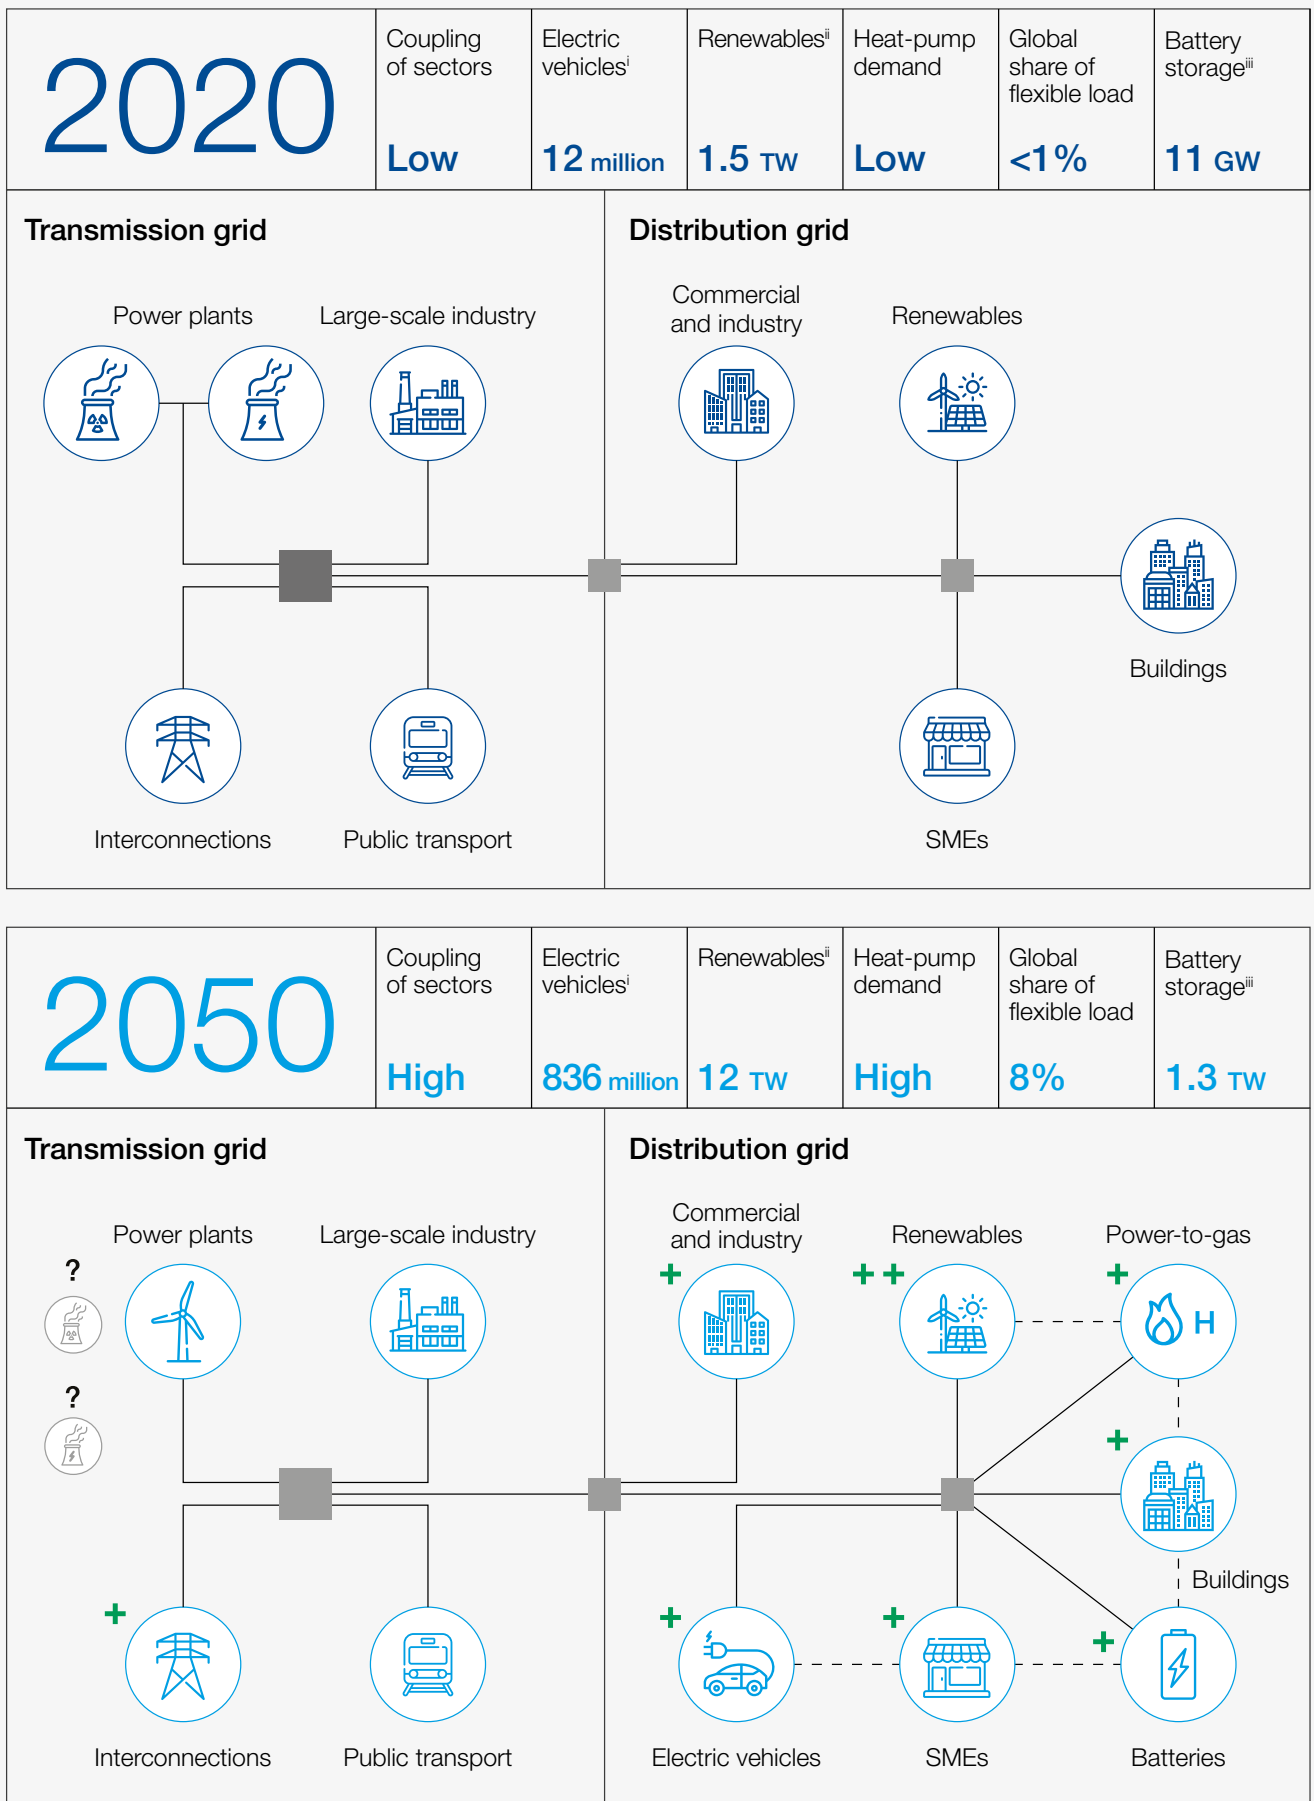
| 2020 | Coupling of sectors<br>Low | Electric vehicles$^{i}$<br>12 million | Renewables$^{ii}$<br>1.5 TW | Heat-pump demand<br>Low | Global share of flexible load<br><1% | Battery storage$^{iii}$<br>11 GW |
|---|---|---|---|---|---|---|

Transmission grid

Power plants

Large-scale industry

Interconnections

Public transport

Distribution grid

Commercial and industry

Renewables

Buildings

SMEs

| 2050 | Coupling of sectors<br>High | Electric vehicles$^{i}$<br>836 million | Renewables$^{ii}$<br>12 TW | Heat-pump demand<br>High | Global share of flexible load<br>8% | Battery storage$^{iii}$<br>1.3 TW |
|---|---|---|---|---|---|---|

Transmission grid

Power plants

?

?

Large-scale industry

+

Interconnections

Public transport

Distribution grid

Commercial and industry

+

Renewables

++

Power-to-gas

+

H

+

Buildings

+

Electric vehicles

+

SMEs

+

Batteries